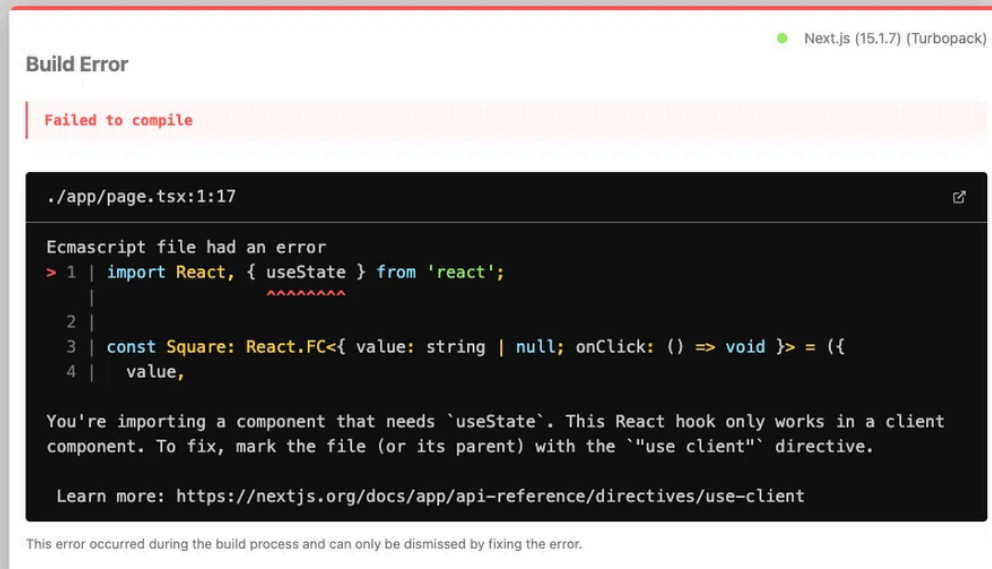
Next.js (15.1.7) (Turbopack)

Build Error

Failed to compile

./app/page.tsx:1:17

Ecmascript file had an error
> 1 | import React, { useState } from 'react';
    |                 ^^^^^^^^
  2 |
  3 | const Square: React.FC<{ value: string | null; onClick: () => void }> = ({
  4 |   value,

You're importing a component that needs `useState`. This React hook only works in a client component. To fix, mark the file (or its parent) with the `"use client"` directive.

Learn more: https://nextjs.org/docs/app/api-reference/directives/use-client

This error occurred during the build process and can only be dismissed by fixing the error.